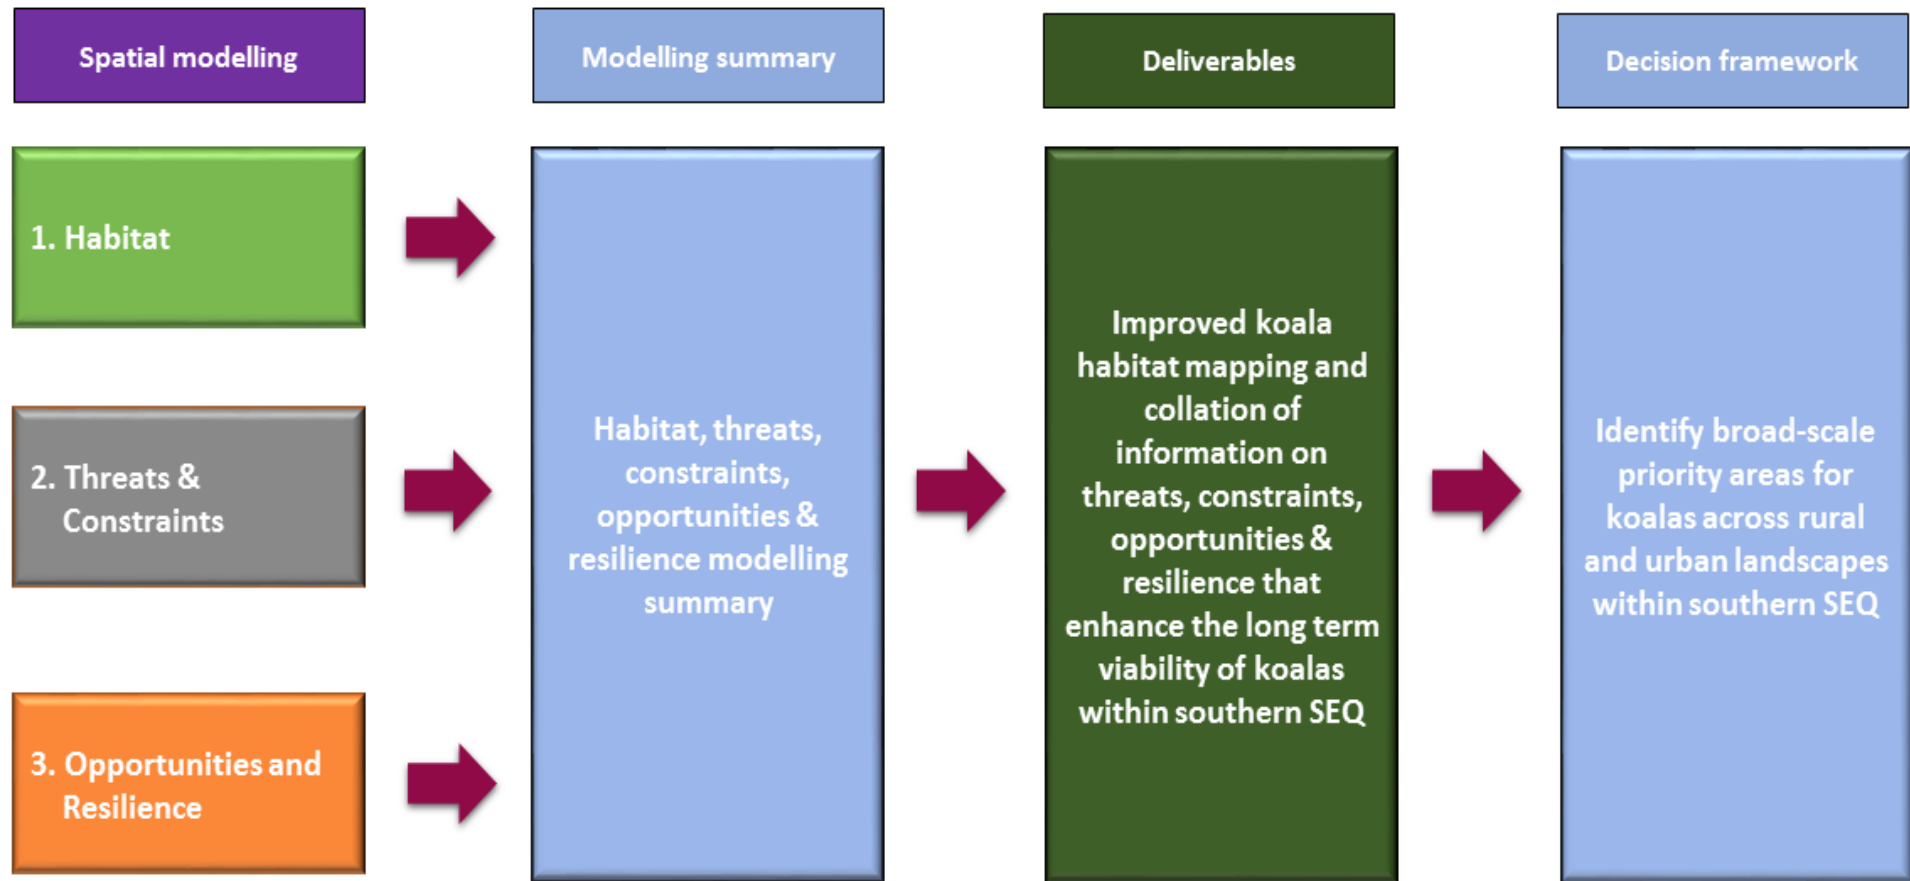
Spatial modelling

Modelling summary

Deliverables

Decision framework

1. Habitat

2. Threats & Constraints

3. Opportunities and Resilience

Habitat, threats, constraints, opportunities & resilience modelling summary

Improved koala habitat mapping and collation of information on threats, constraints, opportunities & resilience that enhance the long term viability of koalas within southern SEQ

Identify broad-scale priority areas for koalas across rural and urban landscapes within southern SEQ